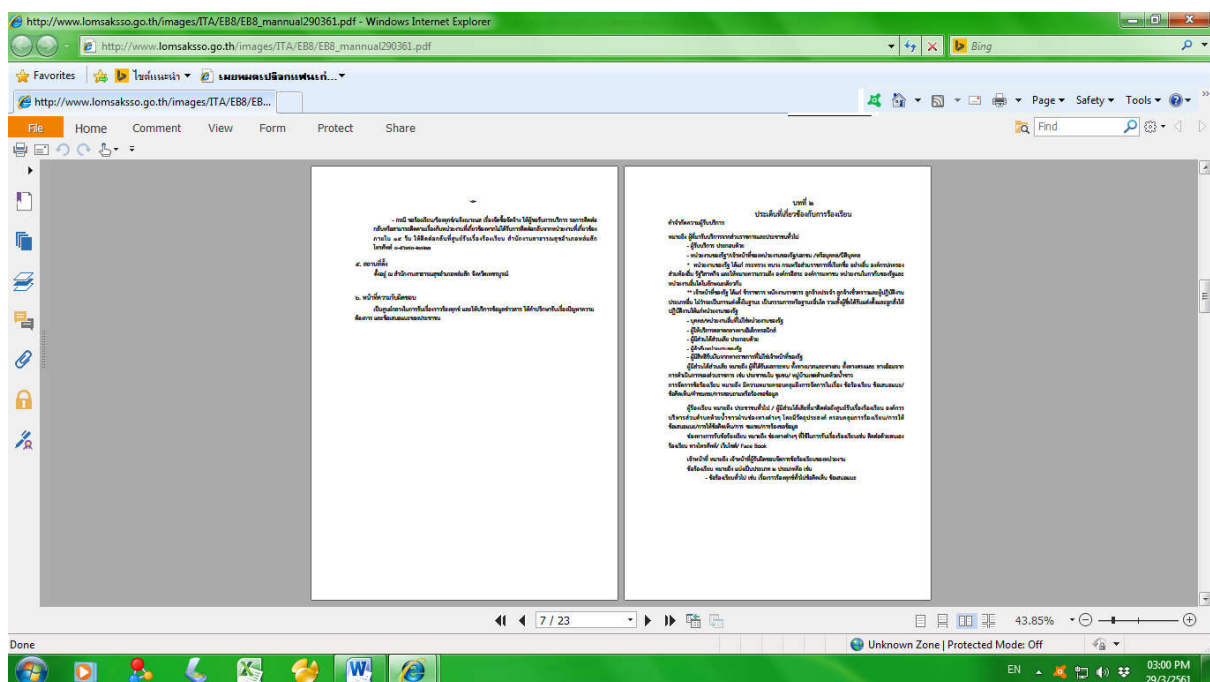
http://www.lomsaksso.go.th/images/ITA/EB8/EB8_mannual290361.pdf - Windows Internet Explorer

http://www.lomsaksso.go.th/images/ITA/EB8/EB8_mannual290361.pdf

Bing

Favorites

ไซต์แนะนำ

http://www.lomsaksso.go.th/images/ITA/EB8/EB...

Page ▾ Safety ▾ Tools ▾

File Home Comment View Form Protect Share

Find

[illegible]

บทที่ ๒

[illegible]

7 / 23

43.85%

Done

Unknown Zone | Protected Mode: Off

EN

03:00 PM
29/3/2561